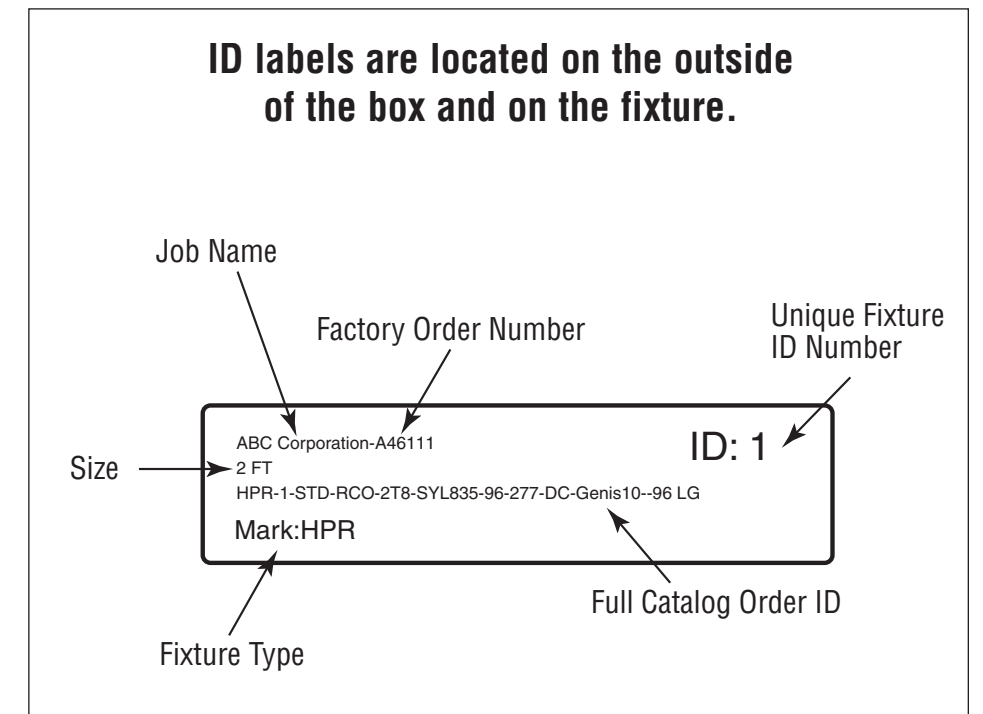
ID labels are located on the outside of the box and on the fixture.

Job Name

Factory Order Number

Unique Fixture ID Number

ABC Corporation-A46111

ID: 1

Size

2 FT

HPR-1-STD-RCO-2T8-SYL835-96-277-DC-Genis10--96 LG

Mark:HPR

Full Catalog Order ID

Fixture Type